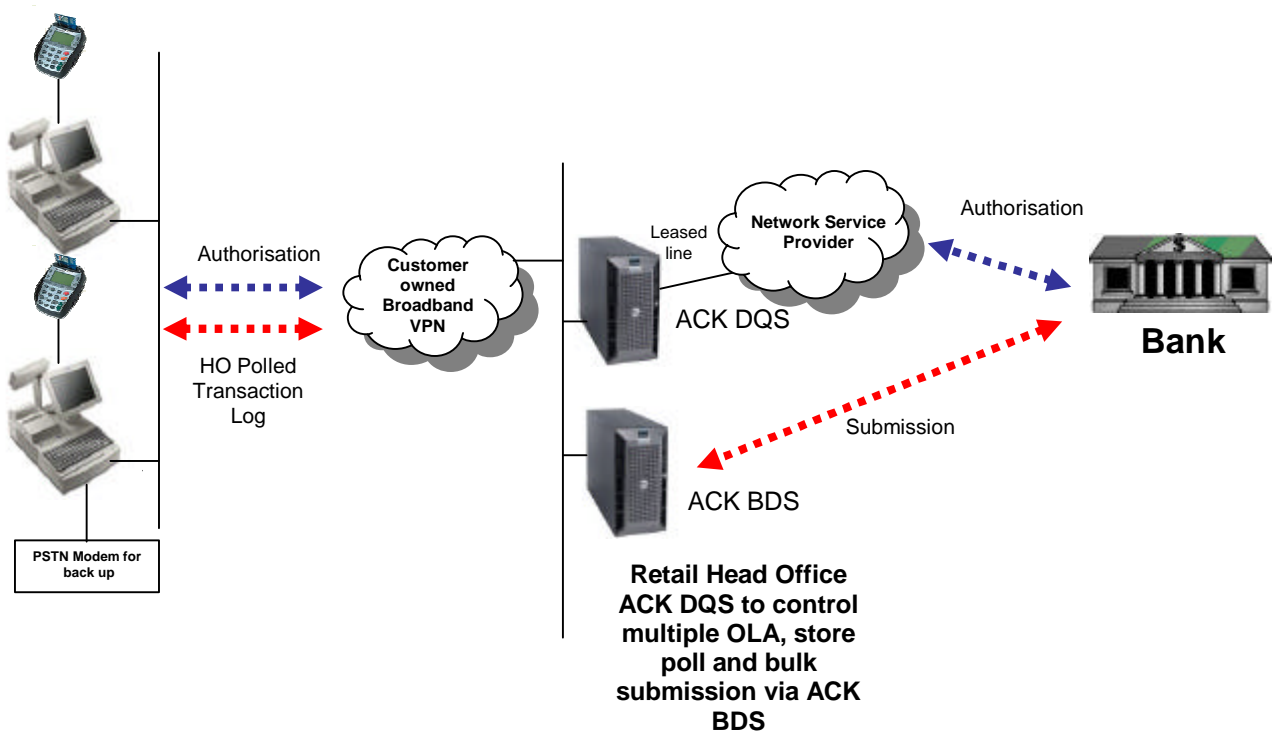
Authorisation

HO Polled Transaction Log

PSTN Modem for back up

Customer owned Broadband VPN

Leased line

Network Service Provider

ACK DQS

Authorisation

Bank

Submission

ACK BDS

Retail Head Office ACK DQS to control multiple OLA, store poll and bulk submission via ACK BDS